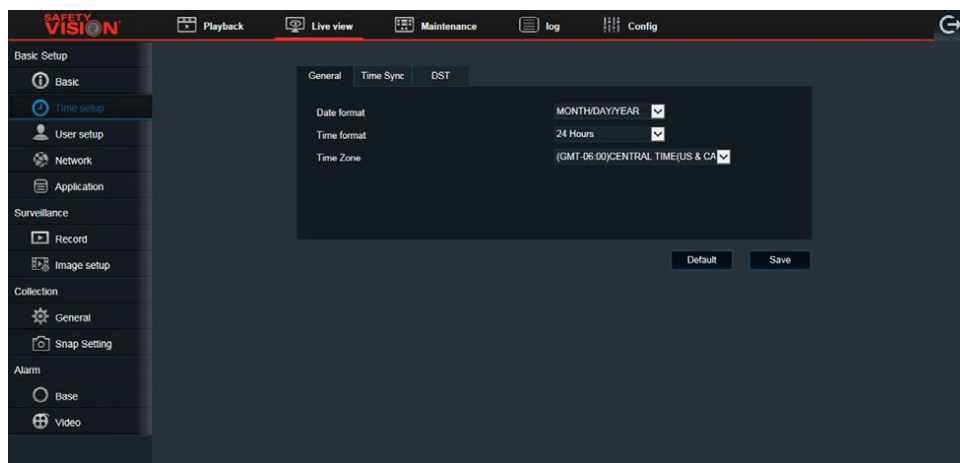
SAFETY VISION

Playback | Live view | Maintenance | log | Config

Basic Setup
Basic
Time setup
User setup
Network
Application
Surveillance
Record
Image setup
Collection
General
Snap Setting
Alarm
Base
Video

General | Time Sync | DST

Date format | MONTH/DAY/YEAR
Time format | 24 Hours
Time Zone | (GMT-06:00)CENTRAL TIME(US & CA

Default | Save